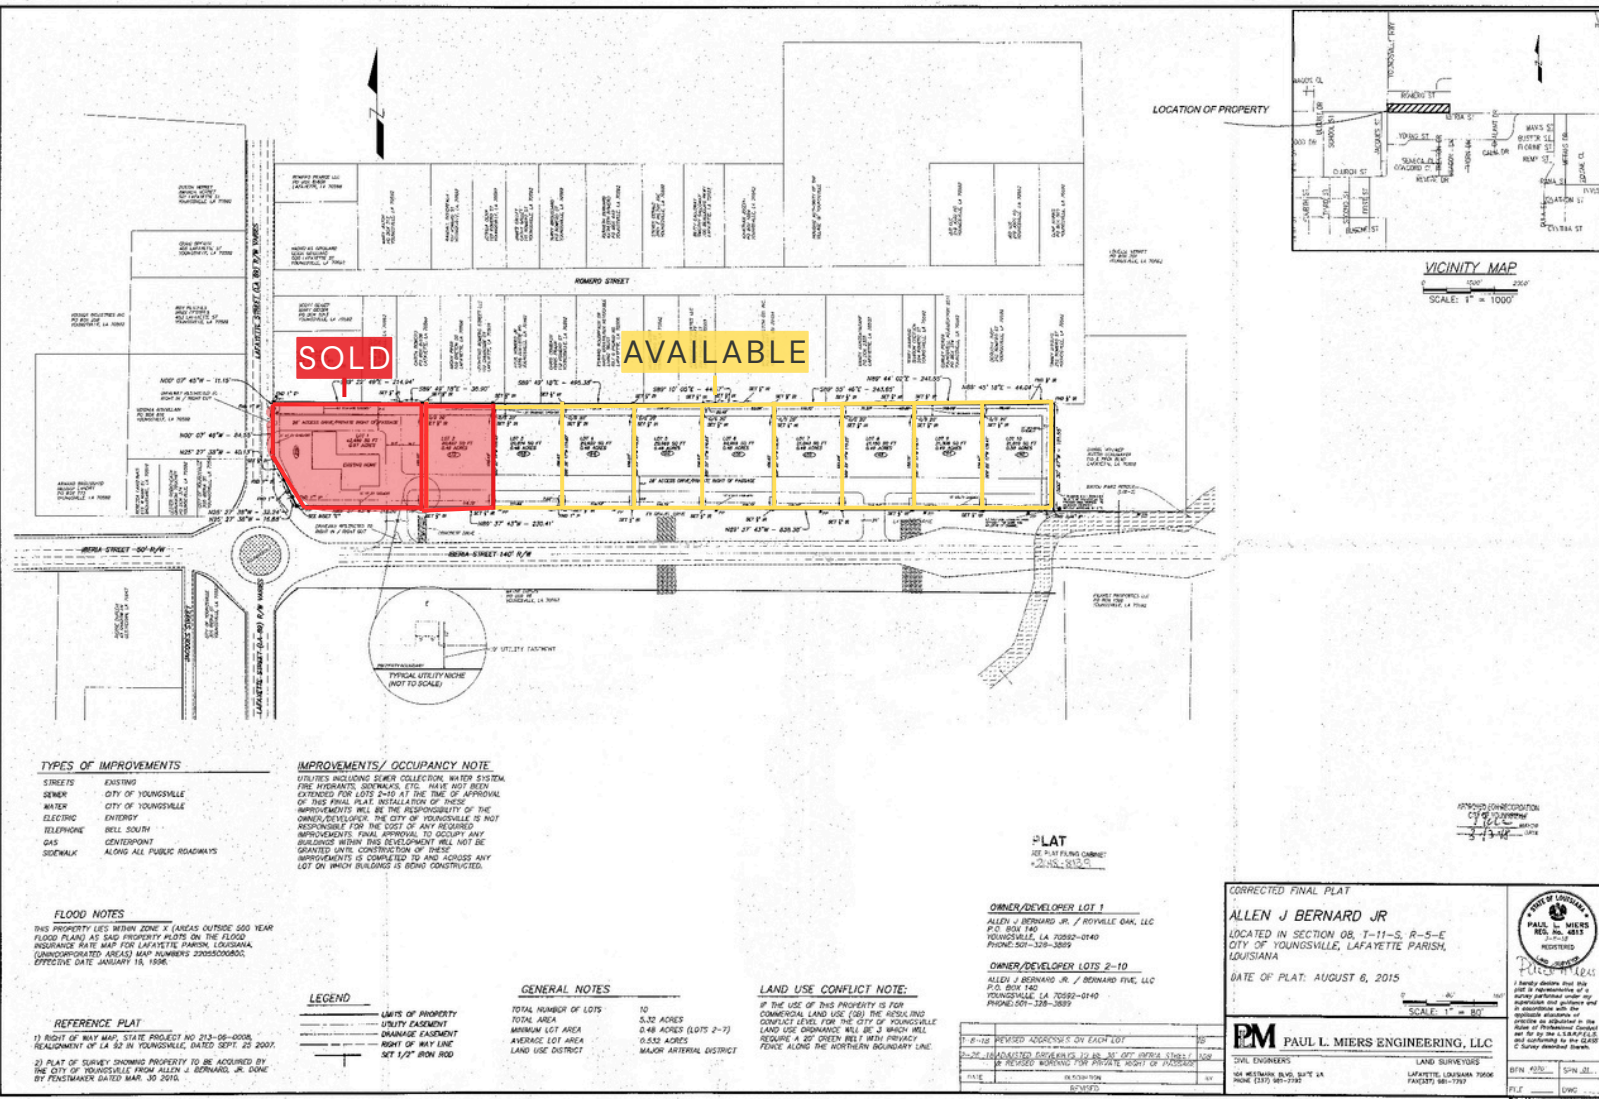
SOLD

AVAILABLE

N

LOCATION OF PROPERTY

VICINITY MAP

SCALE: 1" = 1000'

ROMERO STREET

LAFAYETTE STREET (LA. 89) R/W VARIES

IBERIA STREET 60' R/W

IBERIA STREET 140' R/W

LAFAYETTE STREET (LA. 89) R/W VARIES

BRIDGES STREET

TYPICAL UTILITY NICHE (NOT TO SCALE)

UTILITY EASEMENT

TYPES OF IMPROVEMENTS

| STREETS | EXISTING |
|---|---|
| SEWER | CITY OF YOUNGSVILLE |
| WATER | CITY OF YOUNGSVILLE |
| ELECTRIC | ENTERGY |
| TELEPHONE | BELL SOUTH |
| GAS | CENTERPOINT |
| SIDEWALK | ALONG ALL PUBLIC ROADWAYS |

IMPROVEMENTS/ OCCUPANCY NOTE

UTILITIES INCLUDING SEWER COLLECTION, WATER SYSTEM, FIRE HYDRANTS, SIDEWALKS, ETC. HAVE NOT BEEN EXTENDED FOR LOTS 2-10 AT THE TIME OF APPROVAL OF THIS FINAL PLAT. INSTALLATION OF THESE IMPROVEMENTS WILL BE THE RESPONSIBILITY OF THE OWNER/DEVELOPER. THE CITY OF YOUNGSVILLE IS NOT RESPONSIBLE FOR THE COST OF ANY REQUIRED IMPROVEMENTS. FINAL APPROVAL TO OCCUPY ANY BUILDINGS WITHIN THIS DEVELOPMENT WILL NOT BE GRANTED UNTIL CONSTRUCTION OF THESE IMPROVEMENTS IS COMPLETED TO AND ACROSS ANY LOT ON WHICH BUILDING IS BEING CONSTRUCTED.

PLAT

FLOOD NOTES

THIS PROPERTY LIES WITHIN ZONE X (AREAS OUTSIDE 500 YEAR FLOOD PLAIN) AS SAID PROPERTY PLOTS ON THE FLOOD INSURANCE RATE MAP FOR LAFAYETTE PARISH, LOUISIANA (UNINCORPORATED AREAS) MAP NUMBERS 22055C0080G, EFFECTIVE DATE JANUARY 19, 1996.

REFERENCE PLAT

1) RIGHT OF WAY MAP, STATE PROJECT NO 213-06-0008, REALIGNMENT OF LA 92 IN YOUNGSVILLE, DATED SEPT. 25 2007.

2) PLAT OF SURVEY SHOWING PROPERTY TO BE ACQUIRED BY THE CITY OF YOUNGSVILLE FROM ALLEN J. BERNARD, JR. DONE BY FENSTMAKER DATED MAR. 30 2010.

LEGEND

LIMITS OF PROPERTY
UTILITY EASEMENT
DRAINAGE EASEMENT
RIGHT OF WAY LINE
SET 1/2" IRON ROD

GENERAL NOTES

| TOTAL NUMBER OF LOTS | 10 |
|---|---|
| TOTAL AREA | 5.32 ACRES |
| MINIMUM LOT AREA | 0.48 ACRES (LOTS 2-7) |
| AVERAGE LOT AREA | 0.532 ACRES |
| LAND USE DISTRICT | MAJOR ARTERIAL DISTRICT |

LAND USE CONFLICT NOTE:

IF THE USE OF THIS PROPERTY IS FOR COMMERCIAL LAND USE (CB) THE RESULTING CONFLICT LEVEL FOR THE CITY OF YOUNGSVILLE LAND USE ORDINANCE WILL BE 3 WHICH WILL REQUIRE A 20' GREEN BELT WITH PRIVACY FENCE ALONG THE NORTHERN BOUNDARY LINE.

OWNER/DEVELOPER LOT 1

ALLEN J BERNARD JR. / ROYVILLE OAK, LLC
P.O. BOX 140
YOUNGSVILLE, LA 70592-0140
PHONE: 501-328-3889

OWNER/DEVELOPER LOTS 2-10

ALLEN J BERNARD JR. / BERNARD FIVE, LLC
P.O. BOX 140
YOUNGSVILLE, LA 70592-0140
PHONE: 501-328-3889

CORRECTED FINAL PLAT

ALLEN J BERNARD JR

LOCATED IN SECTION 08, T-11-S, R-5-E
CITY OF YOUNGSVILLE, LAFAYETTE PARISH, LOUISIANA

DATE OF PLAT: AUGUST 6, 2015

SCALE: 1" = 80'

PAUL L. MIERS ENGINEERING, LLC

CIVIL ENGINEERS
LAND SURVEYORS

STATE OF LOUISIANA
PAUL L. MIERS
REG. No. 4813
REGISTERED
LAND SURVEYOR

REVISED ADDRESSES ON EACH LOT

ADJUSTED DRIVEWAYS

REVISED WORDING FOR PRIVATE RIGHT OF PASSAGE

DATE
REVISED